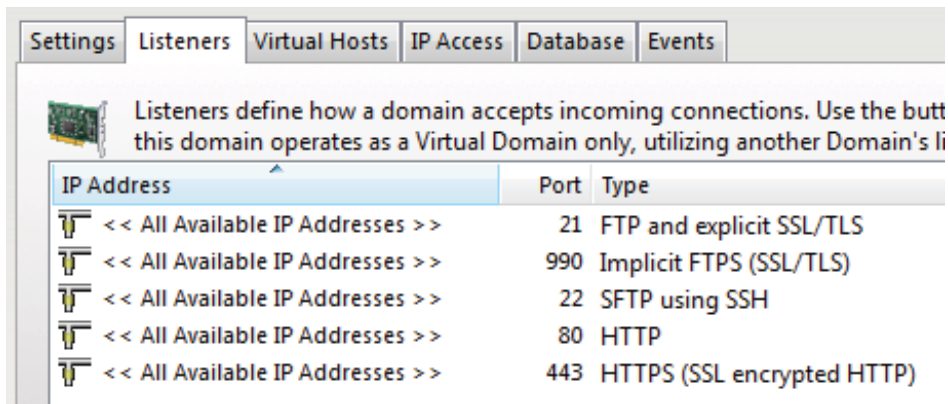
Settings | Listeners | Virtual Hosts | IP Access | Database | Events

Listeners define how a domain accepts incoming connections. Use the butt this domain operates as a Virtual Domain only, utilizing another Domain's li

| IP Address | Port | Type |
|---|---|---|
| << All Available IP Addresses >> | 21 | FTP and explicit SSL/TLS |
| << All Available IP Addresses >> | 990 | Implicit FTPS (SSL/TLS) |
| << All Available IP Addresses >> | 22 | SFTP using SSH |
| << All Available IP Addresses >> | 80 | HTTP |
| << All Available IP Addresses >> | 443 | HTTPS (SSL encrypted HTTP) |